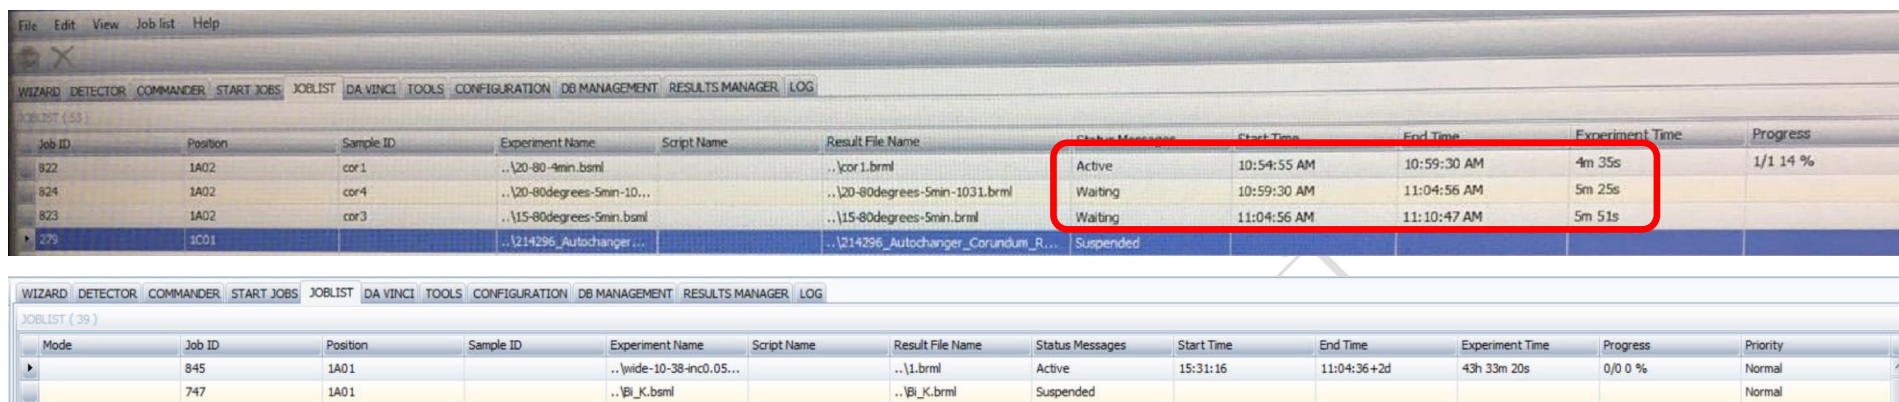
File Edit View Job list Help

WIZARD DETECTOR COMMANDER START JOBS JOBLIST DA VINCI TOOLS CONFIGURATION DB MANAGEMENT RESULTS MANAGER LOG

JOBLIST (53)

| Job ID | Position | Sample ID | Experiment Name | Script Name | Result File Name | Status Messages | Start Time | End Time | Experiment Time | Progress |
|---|---|---|---|---|---|---|---|---|---|---|
| 822 | 1A02 | cor1 | ..\20-80-4min.bsml | | ..\cor1.brml | Active | 10:54:55 AM | 10:59:30 AM | 4m 35s | 1/1 14 % |
| 824 | 1A02 | cor4 | ..\20-80degrees-5min-10... | | ..\20-80degrees-5min-1031.brml | Waiting | 10:59:30 AM | 11:04:56 AM | 5m 25s | |
| 823 | 1A02 | cor3 | ..\15-80degrees-5min.bsml | | ..\15-80degrees-5min.brml | Waiting | 11:04:56 AM | 11:10:47 AM | 5m 51s | |
| 279 | 1C01 | | ..\214296_Autochanger... | | ..\214296_Autochanger_Corundum_R... | Suspended | | | | |

WIZARD DETECTOR COMMANDER START JOBS JOBLIST DA VINCI TOOLS CONFIGURATION DB MANAGEMENT RESULTS MANAGER LOG

JOBLIST (39)

| Mode | Job ID | Position | Sample ID | Experiment Name | Script Name | Result File Name | Status Messages | Start Time | End Time | Experiment Time | Progress | Priority |
|---|---|---|---|---|---|---|---|---|---|---|---|---|
| | 845 | 1A01 | | ..\wide-10-38-inc0.05... | | ..\1.brml | Active | 15:31:16 | 11:04:36+2d | 43h 33m 20s | 0/0 0 % | Normal |
| | 747 | 1A01 | | ..\Bi_K.bsml | | ..\Bi_K.brml | Suspended | | | | | Normal |